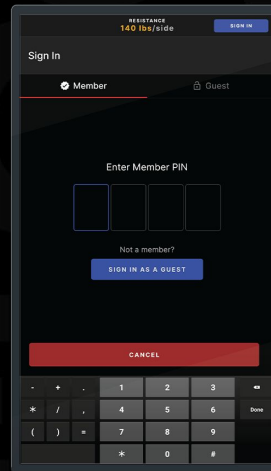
RESISTANCE
140 lbs/side

SIGN IN

Sign In

Member

Guest

Enter Member PIN

Not a member?

SIGN IN AS A GUEST

CANCEL

| - | + | . | 1 | 2 | 3 | ⌫ |
|---|---|---|---|---|---|---|
| * | / | , | 4 | 5 | 6 | Done |
| ( | ) | = | 7 | 8 | 9 | |
| | | | * | 0 | # | |